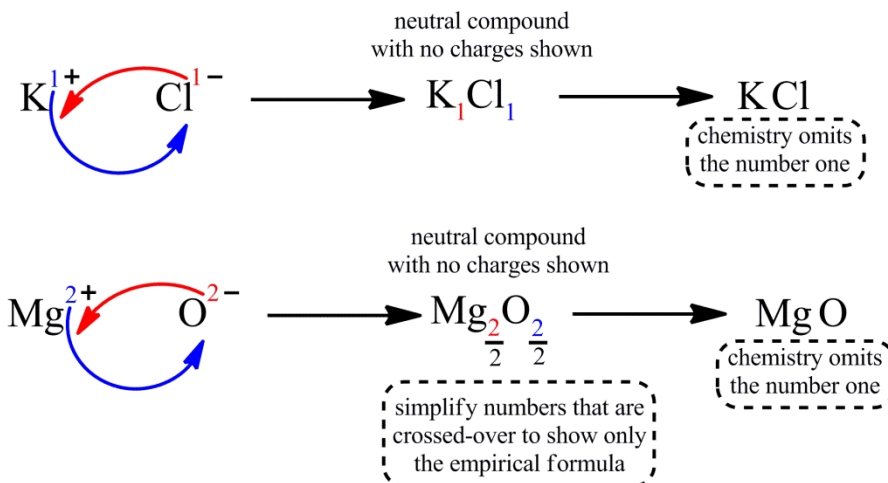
$K^{1+}$ $Cl^{1-}$

neutral compound
with no charges shown

$K_1Cl_1$

KCl

chemistry omits
the number one

$Mg^{2+}$ $O^{2-}$

neutral compound
with no charges shown

$Mg_{\frac{2}{2}}O_{\frac{2}{2}}$

MgO

chemistry omits
the number one

simplify numbers that are
crossed-over to show only
the empirical formula